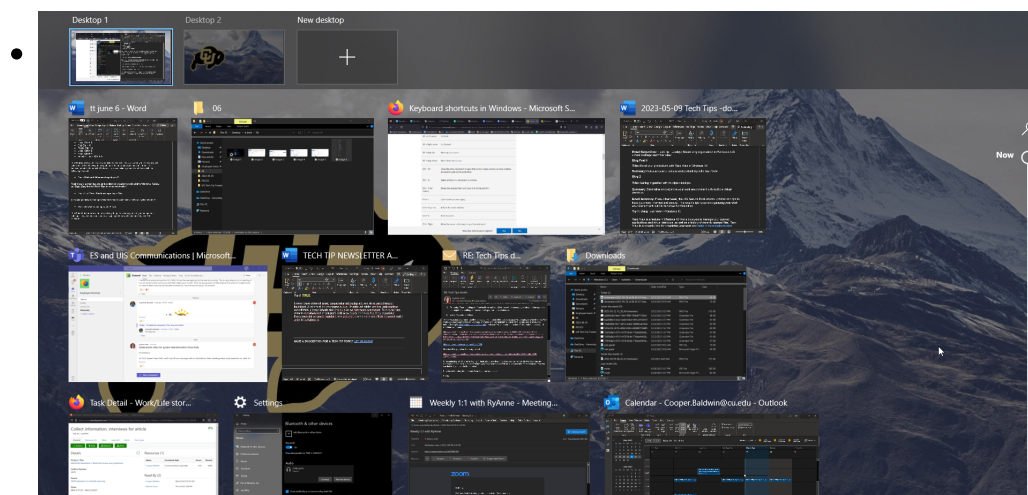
Desktop 1
Desktop 2
New desktop
+

tt june 6 - Word
06
Keyboard shortcuts in Windows - Microsoft S...
2023-05-09 Tech Tips -do...

Now

ES and UIS Communications | Microsoft...
TECH TIP NEWSLETTER A...
RE: Tech Tips d...
Downloads

Task Detail - Work/Life stor...
Settings
Weekly 1:1 with RyAnne - Meeting...
Calendar - Cooper.Baldwin@cu.edu - Outlook